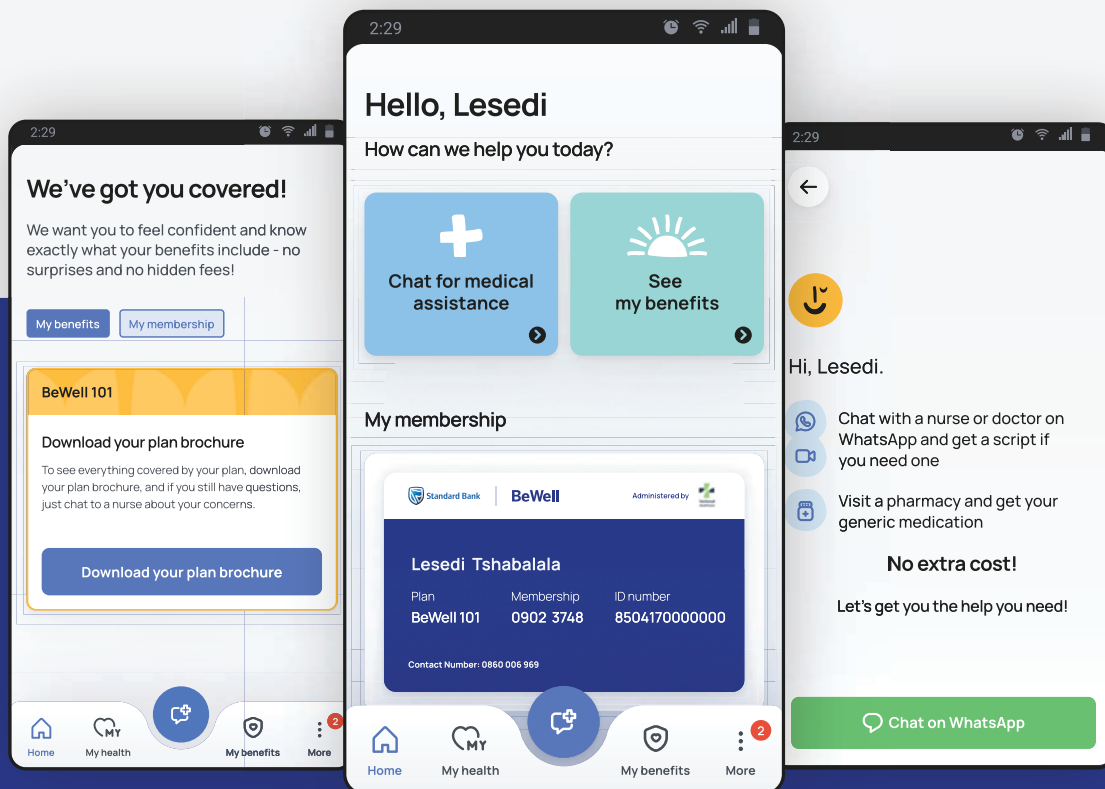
2:29

We've got you covered!

We want you to feel confident and know exactly what your benefits include - no surprises and no hidden fees!

My benefits My membership

BeWell 101

Download your plan brochure

To see everything covered by your plan, download your plan brochure, and if you still have questions, just chat to a nurse about your concerns.

Download your plan brochure

Home My health My benefits More 2

2:29

Hello, Lesedi

How can we help you today?

Chat for medical assistance

See my benefits

My membership

Standard Bank BeWell Administered by

Lesedi Tshabalala

Plan BeWell 101

Membership 0902 3748

ID number 8504170000000

Contact Number: 0860 006 969

Home My health My benefits More 2

2:29

Hi, Lesedi.

Chat with a nurse or doctor on WhatsApp and get a script if you need one

Visit a pharmacy and get your generic medication

No extra cost!

Let's get you the help you need!

Chat on WhatsApp